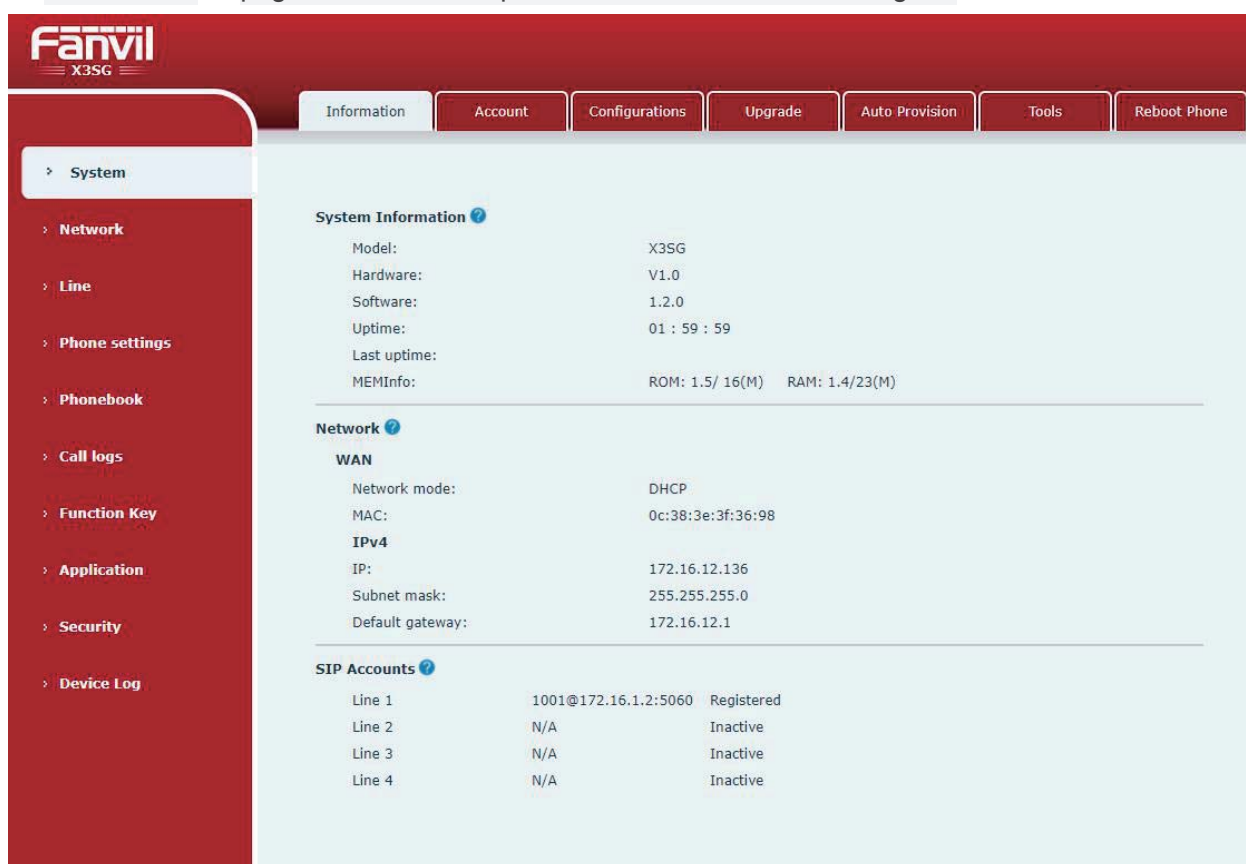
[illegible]

Fanvil
X3SG

Information | Account | Configurations | Upgrade | Auto Provision | Tools | Reboot Phone

› System
› Network
› Line
› Phone settings
› Phonebook
› Call logs
› Function Key
› Application
› Security
› Device Log

System Information

| | |
|---|---|
| Model: | X3SG |
| Hardware: | V1.0 |
| Software: | 1.2.0 |
| Uptime: | 01 : 59 : 59 |
| Last uptime: | |
| MEMInfo: | ROM: 1.5/ 16(M) RAM: 1.4/23(M) |

Network

WAN

| | |
|---|---|
| Network mode: | DHCP |
| MAC: | 0c:38:3e:3f:36:98 |

IPv4

| | |
|---|---|
| IP: | 172.16.12.136 |
| Subnet mask: | 255.255.255.0 |
| Default gateway: | 172.16.12.1 |

SIP Accounts

| | | |
|---|---|---|
| Line 1 | 1001@172.16.1.2:5060 | Registered |
| Line 2 | N/A | Inactive |
| Line 3 | N/A | Inactive |
| Line 4 | N/A | Inactive |